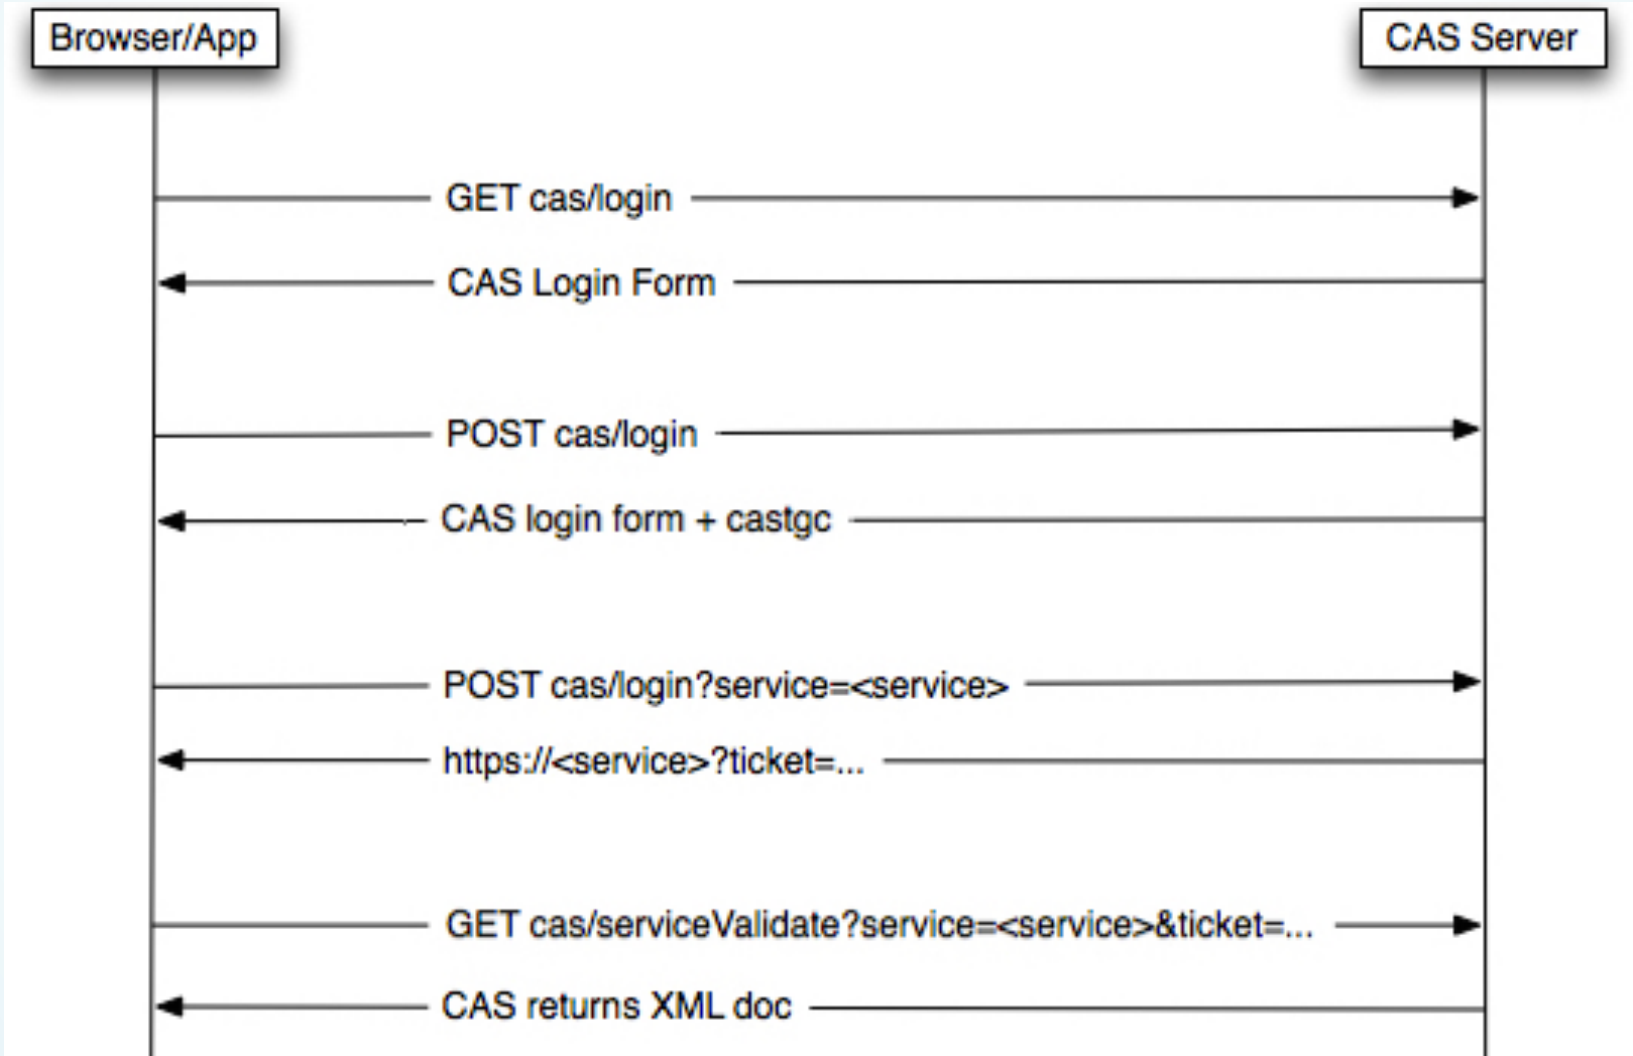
Browser/App

CAS Server

GET cas/login

CAS Login Form

POST cas/login

CAS login form + castgc

POST cas/login?service=<service>

https://<service>?ticket=...

GET cas/serviceValidate?service=<service>&ticket=...

CAS returns XML doc